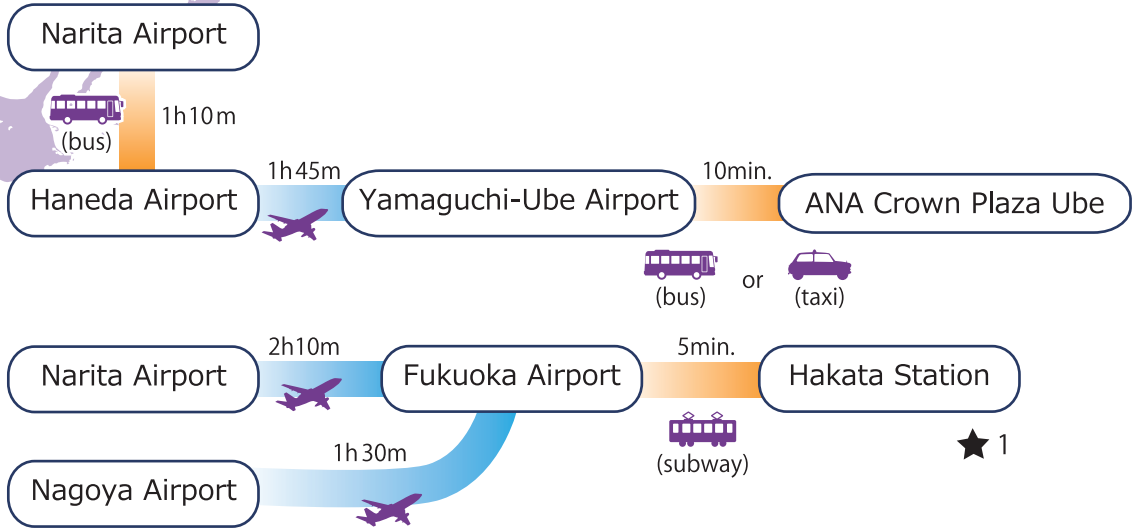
Narita Airport

(bus)

1h10m

Haneda Airport

1h45m

Yamaguchi-Ube Airport

10min.

ANA Crown Plaza Ube

(bus) or (taxi)

Narita Airport

2h10m

Fukuoka Airport

5min.

Hakata Station

1h30m

(subway)

★1

Nagoya Airport